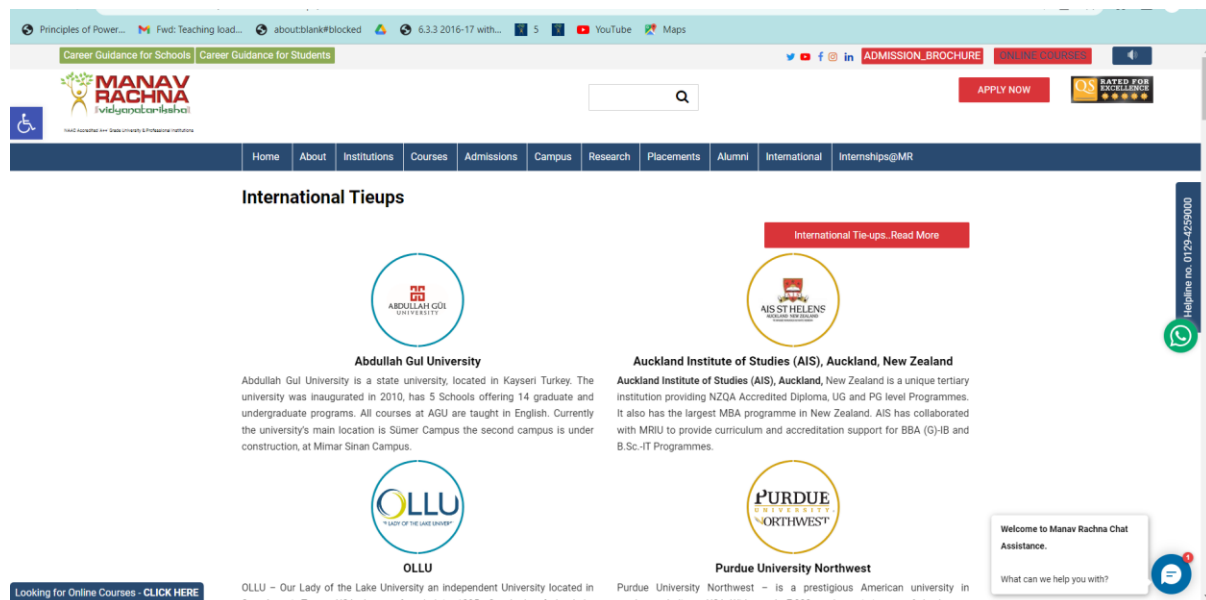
Principles of Power... Fwd: Teaching load... about:blank#blocked 6.3.3 2016-17 with... 5 YouTube Maps

Career Guidance for Schools Career Guidance for Students

ADMISSION_BROCHURE ONLINE COURSES

MANAV RACHNA vidyanatariksha

NAAC Accredited A++ State University & Professional Institutions

APPLY NOW

QS RATED FOR EXCELLENCE

Home About Institutions Courses Admissions Campus Research Placements Alumni International Internships@MR

International Tieups

International Tie-ups..Read More

Helpline no. 0129-4259000

ABDULLAH GÜL UNIVERSITY

Abdullah Gul University

Abdullah Gul University is a state university, located in Kayseri Turkey. The university was inaugurated in 2010, has 5 Schools offering 14 graduate and undergraduate programs. All courses at AGU are taught in English. Currently the university's main location is Sümer Campus the second campus is under construction, at Mimar Sinan Campus.

AIS ST HELENS AUCKLAND NEW ZEALAND

Auckland Institute of Studies (AIS), Auckland, New Zealand

Auckland Institute of Studies (AIS), Auckland, New Zealand is a unique tertiary institution providing NZQA Accredited Diploma, UG and PG level Programmes. It also has the largest MBA programme in New Zealand. AIS has collaborated with MRIU to provide curriculum and accreditation support for BBA (G)-IB and B.Sc.-IT Programmes.

OLLU "A LADY OF THE LAKE UNIVERSITY"

OLLU

OLLU – Our Lady of the Lake University an independent University located in

PURDUE UNIVERSITY NORTHWEST

Purdue University Northwest

Purdue University Northwest – is a prestigious American university in

Welcome to Manav Rachna Chat Assistance.

What can we help you with?

1

Looking for Online Courses - CLICK HERE